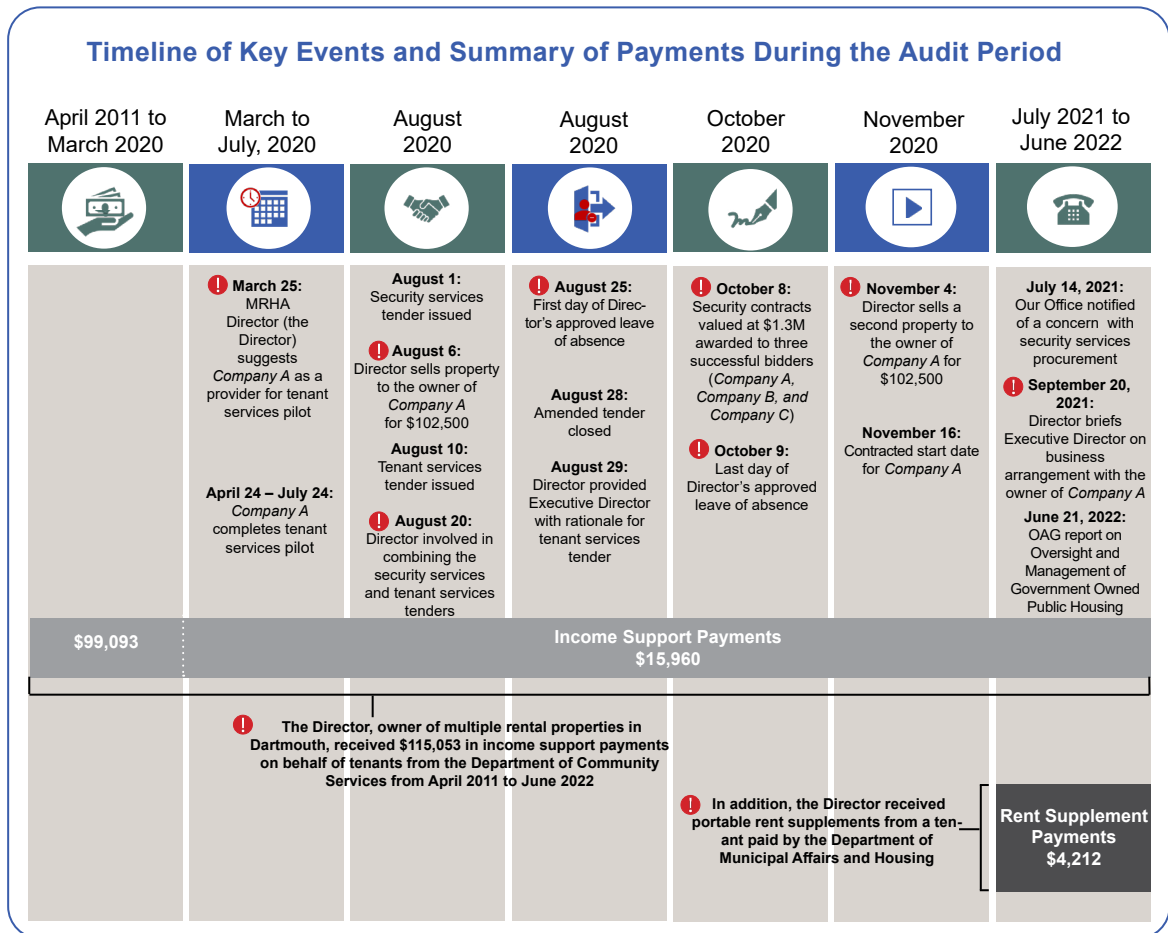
Timeline of Key Events and Summary of Payments During the Audit Period

April 2011 to March 2020

March to July, 2020

August 2020

August 2020

October 2020

November 2020

July 2021 to June 2022

! March 25: MRHA Director (the Director) suggests *Company A* as a provider for tenant services pilot

April 24 – July 24: *Company A* completes tenant services pilot

August 1: Security services tender issued

! August 6: Director sells property to the owner of *Company A* for $102,500

August 10: Tenant services tender issued

! August 20: Director involved in combining the security services and tenant services tenders

! August 25: First day of Director's approved leave of absence

August 28: Amended tender closed

August 29: Director provided Executive Director with rationale for tenant services tender

! October 8: Security contracts valued at $1.3M awarded to three successful bidders (*Company A, Company B, and Company C*)

! October 9: Last day of Director's approved leave of absence

! November 4: Director sells a second property to the owner of *Company A* for $102,500

November 16: Contracted start date for *Company A*

July 14, 2021: Our Office notified of a concern with security services procurement

! September 20, 2021: Director briefs Executive Director on business arrangement with the owner of *Company A*

June 21, 2022: OAG report on Oversight and Management of Government Owned Public Housing

$99,093

Income Support Payments
$15,960

! The Director, owner of multiple rental properties in Dartmouth, received $115,053 in income support payments on behalf of tenants from the Department of Community Services from April 2011 to June 2022

! In addition, the Director received portable rent supplements from a tenant paid by the Department of Municipal Affairs and Housing

Rent Supplement Payments
$4,212